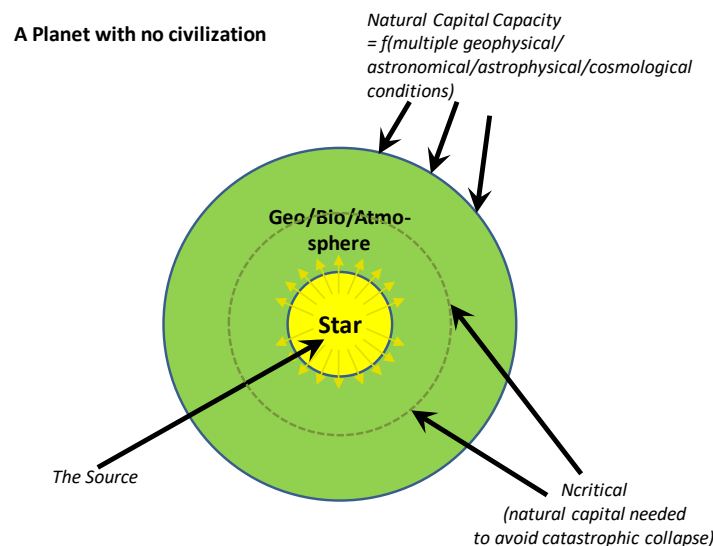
A Planet with no civilization

Natural Capital Capacity = f(multiple geophysical/ astronomical/astrophysical/cosmological conditions)

Geo/Bio/Atmosphere

Star

The Source

Ncritical (natural capital needed to avoid catastrophic collapse)